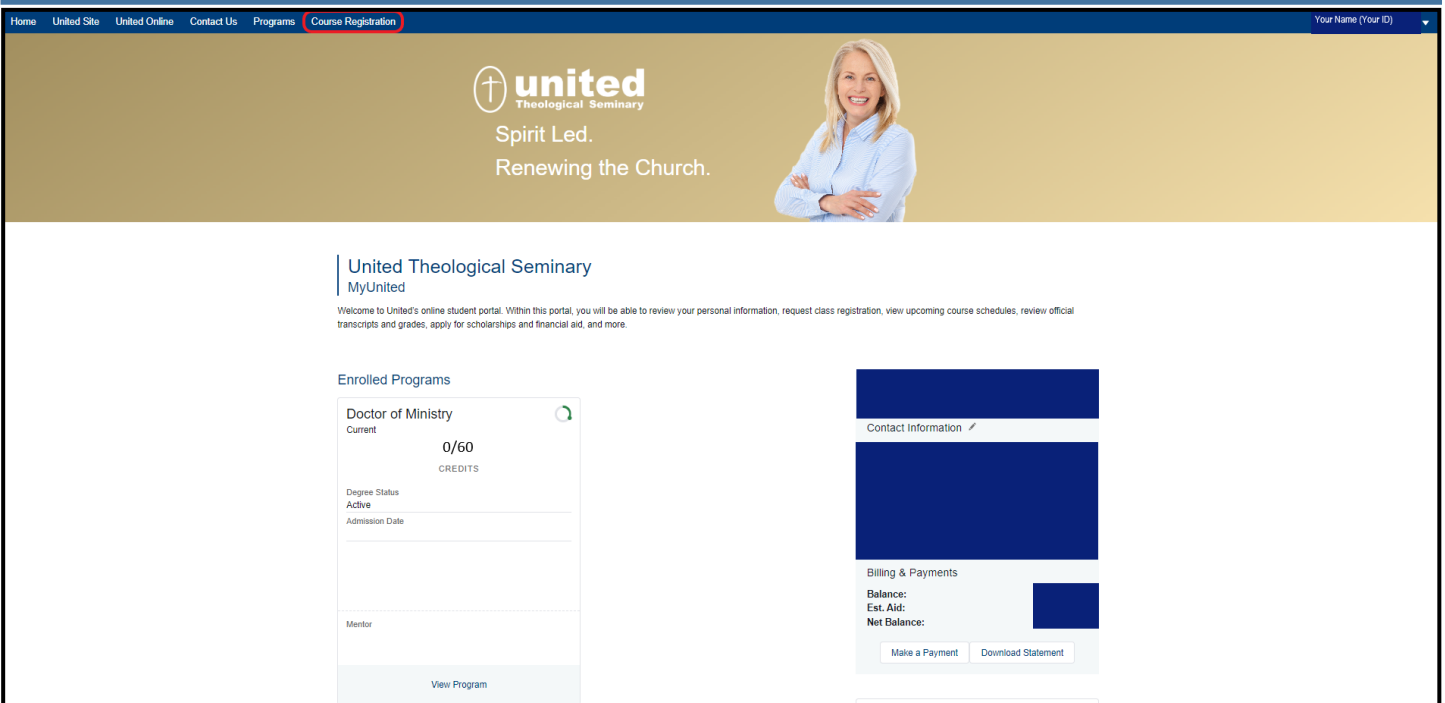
Home United Site United Online Contact Us Programs Course Registration

Your Name (Your ID)

united
Theological Seminary

Spirit Led.
Renewing the Church.

United Theological Seminary
MyUnited

Welcome to United's online student portal. Within this portal, you will be able to review your personal information, request class registration, view upcoming course schedules, review official transcripts and grades, apply for scholarships and financial aid, and more.

Enrolled Programs

Doctor of Ministry
Current

0/60
CREDITS

Degree Status
Active

Admission Date

Mentor

View Program

Contact Information

Billing & Payments

Balance:
Est. Aid:
Net Balance:

Make a Payment Download Statement